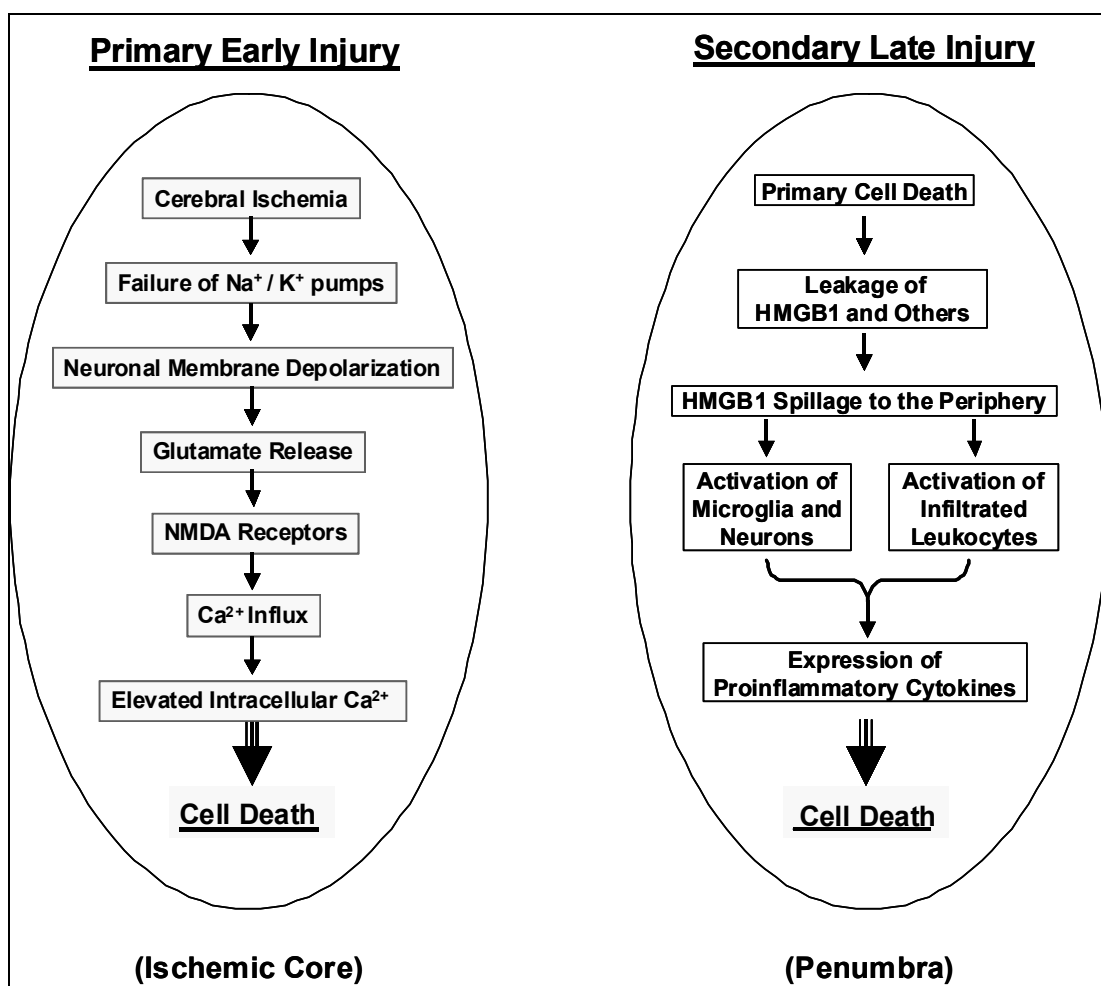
Primary Early Injury

Cerebral Ischemia

Failure of $Na^+$ / $K^+$ pumps

Neuronal Membrane Depolarization

Glutamate Release

NMDA Receptors

$Ca^{2+}$ Influx

Elevated Intracellular $Ca^{2+}$

Cell Death

(Ischemic Core)

Secondary Late Injury

Primary Cell Death

Leakage of HMGB1 and Others

HMGB1 Spillage to the Periphery

Activation of Microglia and Neurons

Activation of Infiltrated Leukocytes

Expression of Proinflammatory Cytokines

Cell Death

(Penumbra)